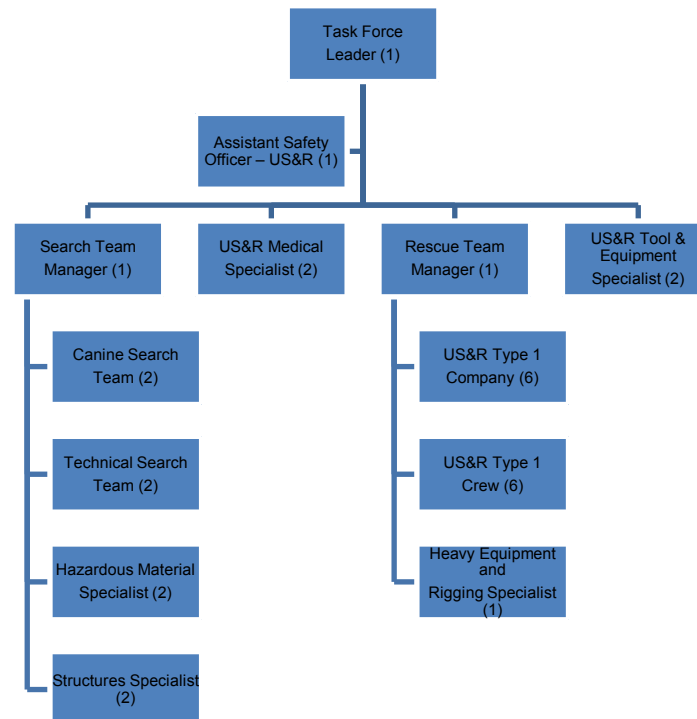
Task Force Leader (1)

Assistant Safety Officer – US&R (1)

Search Team Manager (1)

US&R Medical Specialist (2)

Rescue Team Manager (1)

US&R Tool & Equipment Specialist (2)

Canine Search Team (2)

Technical Search Team (2)

Hazardous Material Specialist (2)

Structures Specialist (2)

US&R Type 1 Company (6)

US&R Type 1 Crew (6)

Heavy Equipment and Rigging Specialist (1)